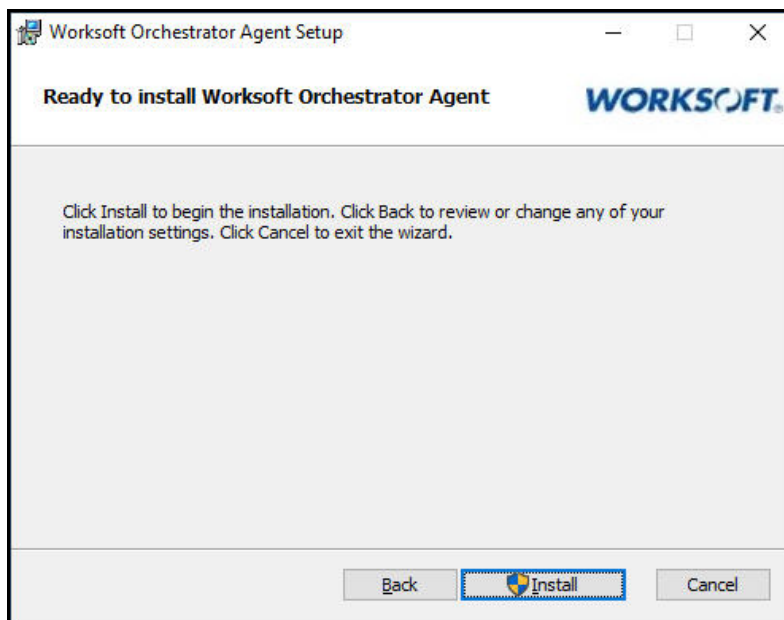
Worksoft Orchestrator Agent Setup

Ready to install Worksoft Orchestrator Agent

WORKSOFT.

Click Install to begin the installation. Click Back to review or change any of your installation settings. Click Cancel to exit the wizard.

Back Install Cancel